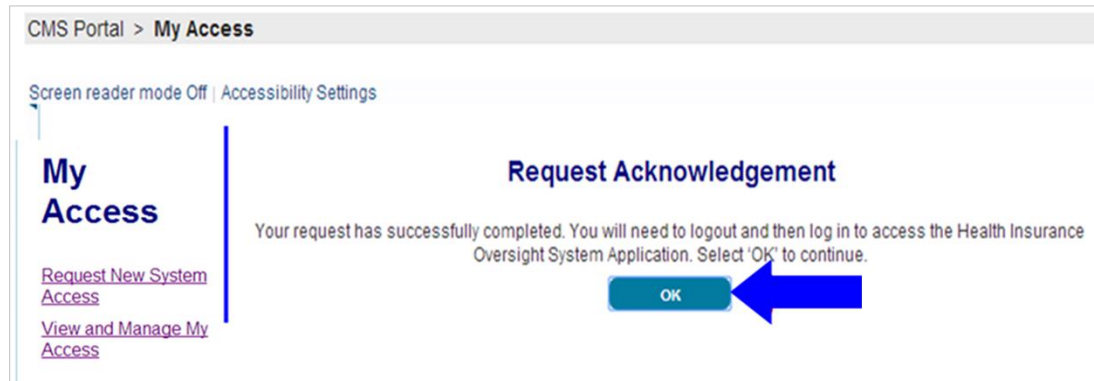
CMS Portal > My Access

Screen reader mode Off | Accessibility Settings

My Access

Request New System Access

View and Manage My Access

Request Acknowledgement

Your request has successfully completed. You will need to logout and then log in to access the Health Insurance Oversight System Application. Select 'OK' to continue.

OK